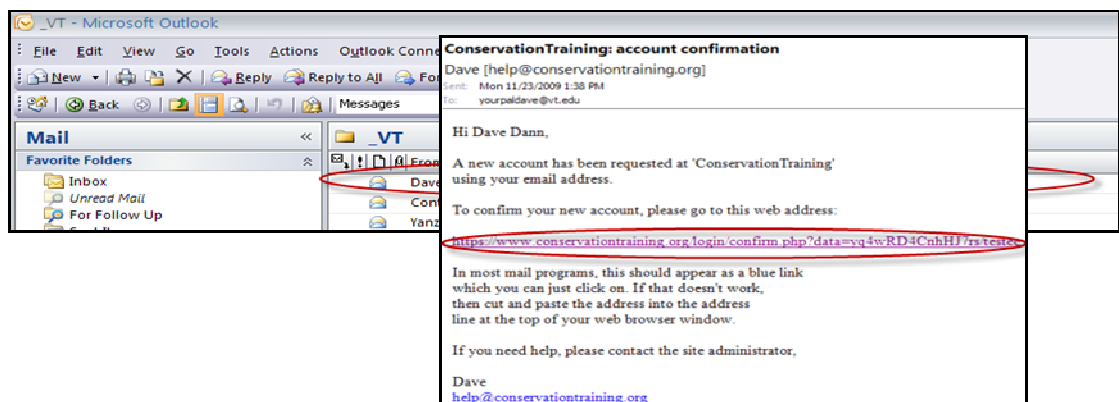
_VT - Microsoft Outlook

File Edit View Go Tools Actions Outlook Conn

New Reply Reply to All For

Back Messages

Mail «

Favorite Folders

Inbox
Unread Mail
For Follow Up

_VT

From
Dave
Cont
Yanz

ConservationTraining: account confirmation
Dave [help@conservationtraining.org]
Sent: Mon 11/23/2009 1:38 PM
To: yourpaldave@vt.edu

Hi Dave Dann,

A new account has been requested at 'ConservationTraining' using your email address.

To confirm your new account, please go to this web address:

https://www.conservationtraining.org/login/confirm.php?data=yq4wRD4CnhHJ/rs/teste

In most mail programs, this should appear as a blue link which you can just click on. If that doesn't work, then cut and paste the address into the address line at the top of your web browser window.

If you need help, please contact the site administrator,

Dave
help@conservationtraining.org